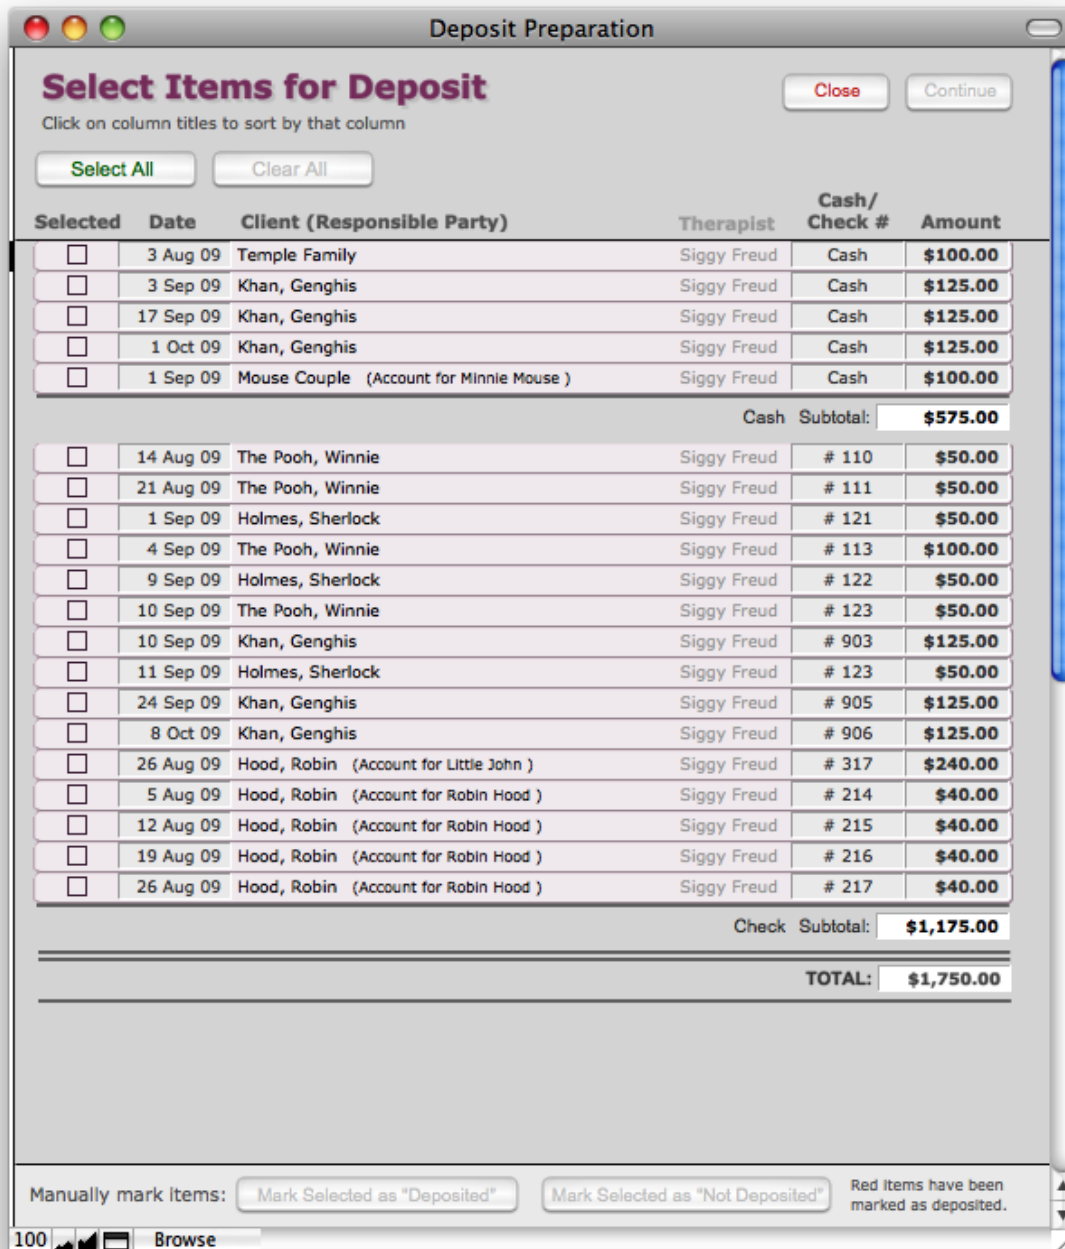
Deposit Preparation

Select Items for Deposit

Click on column titles to sort by that column

Close Continue

Select All Clear All

| Selected | Date | Client (Responsible Party) | Therapist | Cash/ Check # | Amount |
|---|---|---|---|---|---|
| ☐ | 3 Aug 09 | Temple Family | Siggy Freud | Cash | $100.00 |
| ☐ | 3 Sep 09 | Khan, Genghis | Siggy Freud | Cash | $125.00 |
| ☐ | 17 Sep 09 | Khan, Genghis | Siggy Freud | Cash | $125.00 |
| ☐ | 1 Oct 09 | Khan, Genghis | Siggy Freud | Cash | $125.00 |
| ☐ | 1 Sep 09 | Mouse Couple (Account for Minnie Mouse ) | Siggy Freud | Cash | $100.00 |

Cash Subtotal: $575.00

| Selected | Date | Client (Responsible Party) | Therapist | Cash/ Check # | Amount |
|---|---|---|---|---|---|
| ☐ | 14 Aug 09 | The Pooh, Winnie | Siggy Freud | # 110 | $50.00 |
| ☐ | 21 Aug 09 | The Pooh, Winnie | Siggy Freud | # 111 | $50.00 |
| ☐ | 1 Sep 09 | Holmes, Sherlock | Siggy Freud | # 121 | $50.00 |
| ☐ | 4 Sep 09 | The Pooh, Winnie | Siggy Freud | # 113 | $100.00 |
| ☐ | 9 Sep 09 | Holmes, Sherlock | Siggy Freud | # 122 | $50.00 |
| ☐ | 10 Sep 09 | The Pooh, Winnie | Siggy Freud | # 123 | $50.00 |
| ☐ | 10 Sep 09 | Khan, Genghis | Siggy Freud | # 903 | $125.00 |
| ☐ | 11 Sep 09 | Holmes, Sherlock | Siggy Freud | # 123 | $50.00 |
| ☐ | 24 Sep 09 | Khan, Genghis | Siggy Freud | # 905 | $125.00 |
| ☐ | 8 Oct 09 | Khan, Genghis | Siggy Freud | # 906 | $125.00 |
| ☐ | 26 Aug 09 | Hood, Robin (Account for Little John ) | Siggy Freud | # 317 | $240.00 |
| ☐ | 5 Aug 09 | Hood, Robin (Account for Robin Hood ) | Siggy Freud | # 214 | $40.00 |
| ☐ | 12 Aug 09 | Hood, Robin (Account for Robin Hood ) | Siggy Freud | # 215 | $40.00 |
| ☐ | 19 Aug 09 | Hood, Robin (Account for Robin Hood ) | Siggy Freud | # 216 | $40.00 |
| ☐ | 26 Aug 09 | Hood, Robin (Account for Robin Hood ) | Siggy Freud | # 217 | $40.00 |

Check Subtotal: $1,175.00

TOTAL: $1,750.00

Manually mark items: Mark Selected as "Deposited" Mark Selected as "Not Deposited" Red items have been marked as deposited.

100 Browse